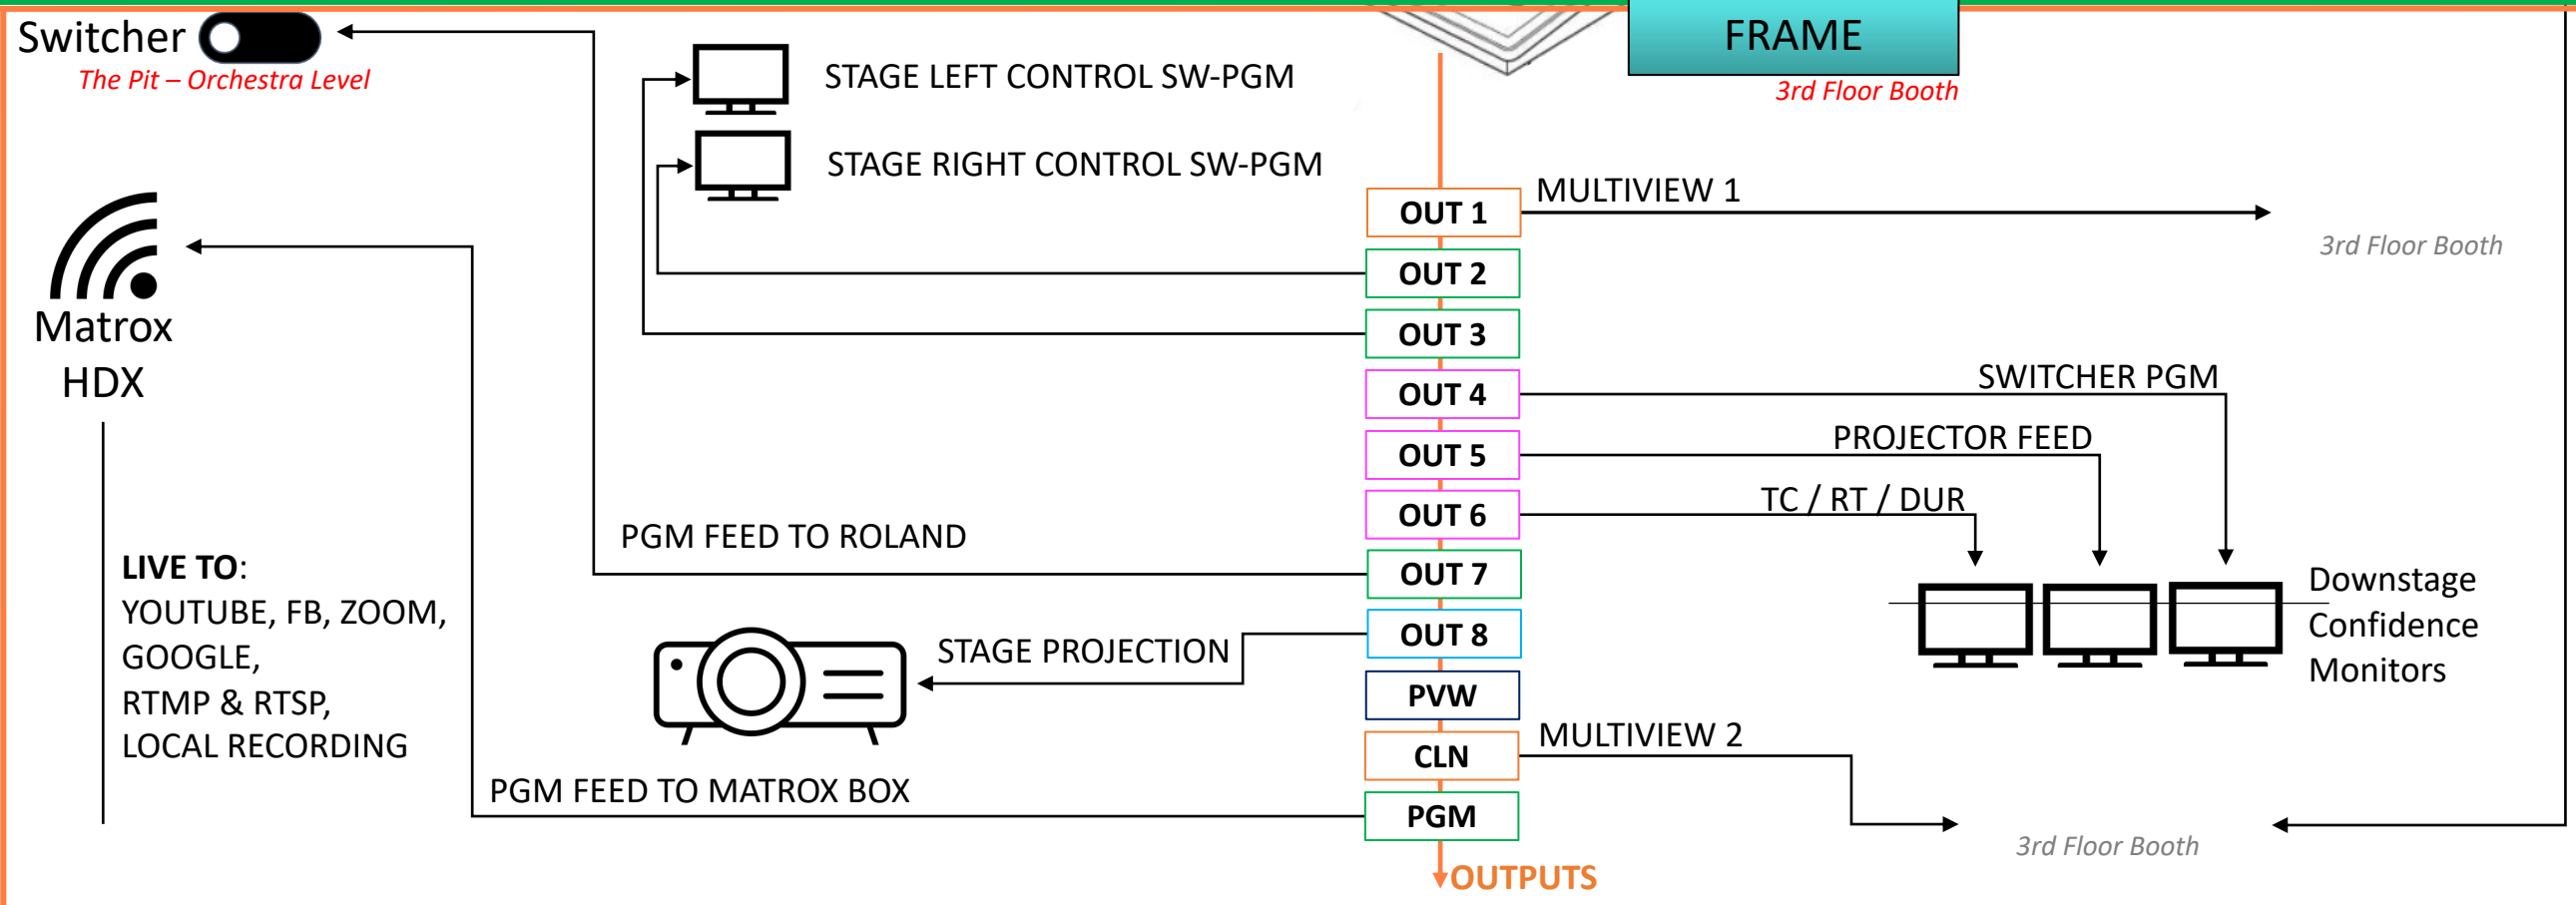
Switcher
The Pit – Orchestra Level

FRAME
3rd Floor Booth

STAGE LEFT CONTROL SW-PGM

STAGE RIGHT CONTROL SW-PGM

Matrox HDX

OUT 1
MULTIVIEW 1
3rd Floor Booth
OUT 2
OUT 3
OUT 4
SWITCHER PGM
OUT 5
PROJECTOR FEED
OUT 6
TC / RT / DUR
PGM FEED TO ROLAND
OUT 7
OUT 8
PVW
CLN
PGM
OUTPUTS

Downstage Confidence Monitors

LIVE TO:
YOUTUBE, FB, ZOOM,
GOOGLE,
RTMP & RTSP,
LOCAL RECORDING

STAGE PROJECTION

MULTIVIEW 2

PGM FEED TO MATROX BOX

3rd Floor Booth